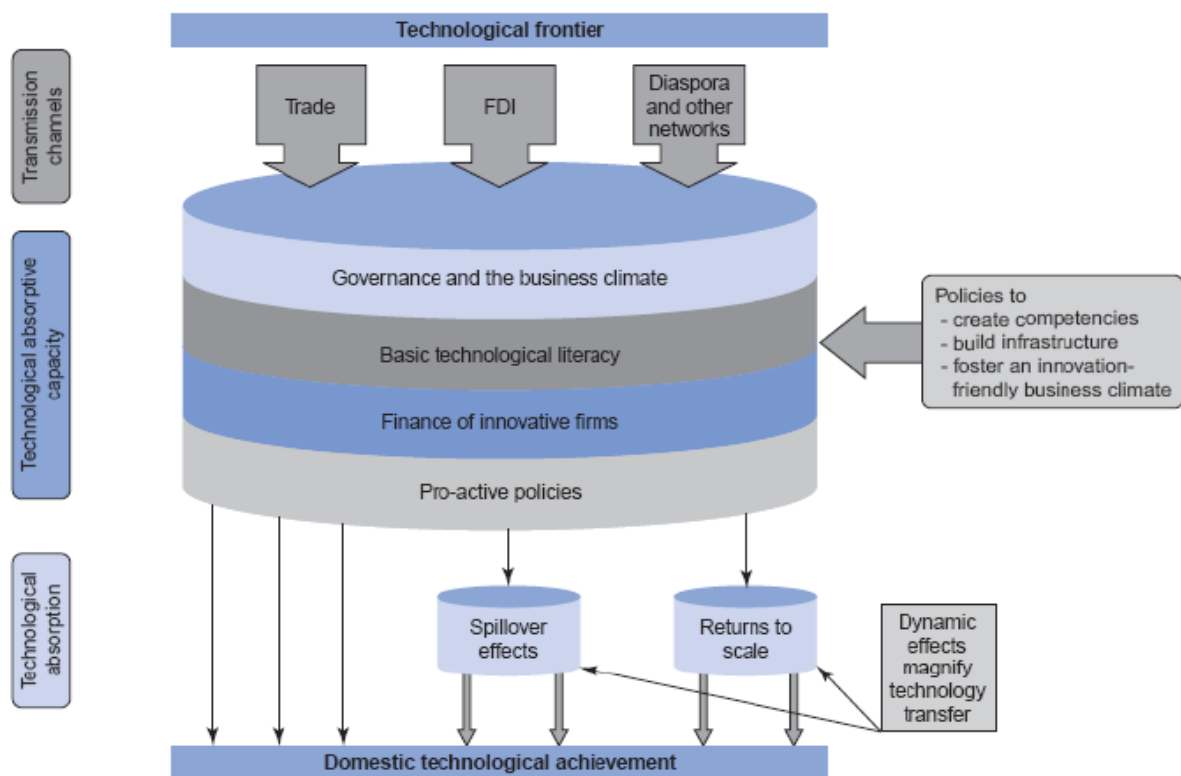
Technological frontier

Transmission chanels

Trade

FDI

Diaspora and other networks

Technological absorptive capacity

Governance and the business climate

Basic technological literacy

Finance of innovative firms

Pro-active policies

Policies to
- create competencies
- build infrastructure
- foster an innovation-friendly business climate

Technological absorption

Spillover effects

Returns to scale

Dynamic effects magnify technology transfer

Domestic technological achievement